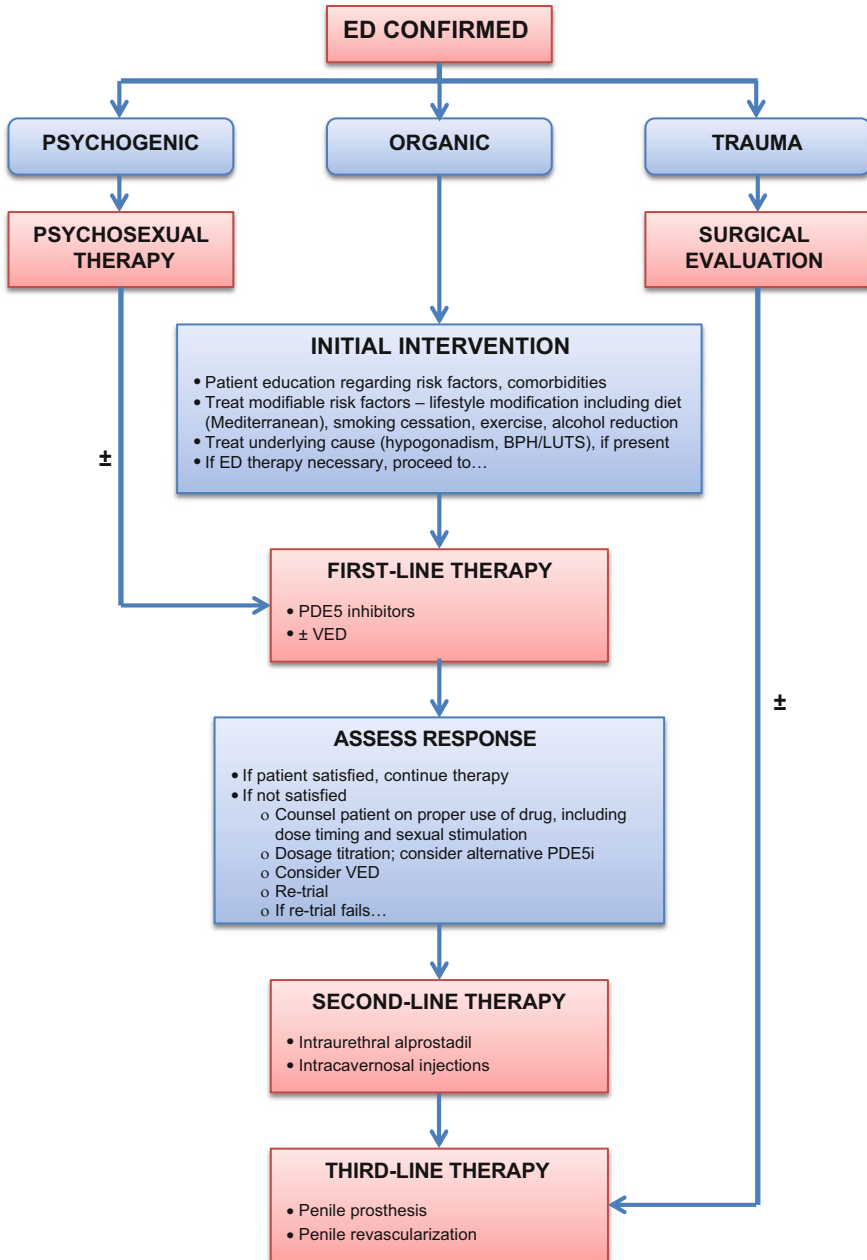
ED CONFIRMED

PSYCHOGENIC

ORGANIC

TRAUMA

PSYCHOSEXUAL THERAPY

SURGICAL EVALUATION

INITIAL INTERVENTION

• Patient education regarding risk factors, comorbidities
• Treat modifiable risk factors – lifestyle modification including diet (Mediterranean), smoking cessation, exercise, alcohol reduction
• Treat underlying cause (hypogonadism, BPH/LUTS), if present
• If ED therapy necessary, proceed to…

±

FIRST-LINE THERAPY

• PDE5 inhibitors
• ± VED

±

ASSESS RESPONSE

• If patient satisfied, continue therapy
• If not satisfied
o Counsel patient on proper use of drug, including dose timing and sexual stimulation
o Dosage titration; consider alternative PDE5i
o Consider VED
o Re-trial
o If re-trial fails…

SECOND-LINE THERAPY

• Intraurethral alprostadil
• Intracavernosal injections

THIRD-LINE THERAPY

• Penile prosthesis
• Penile revascularization